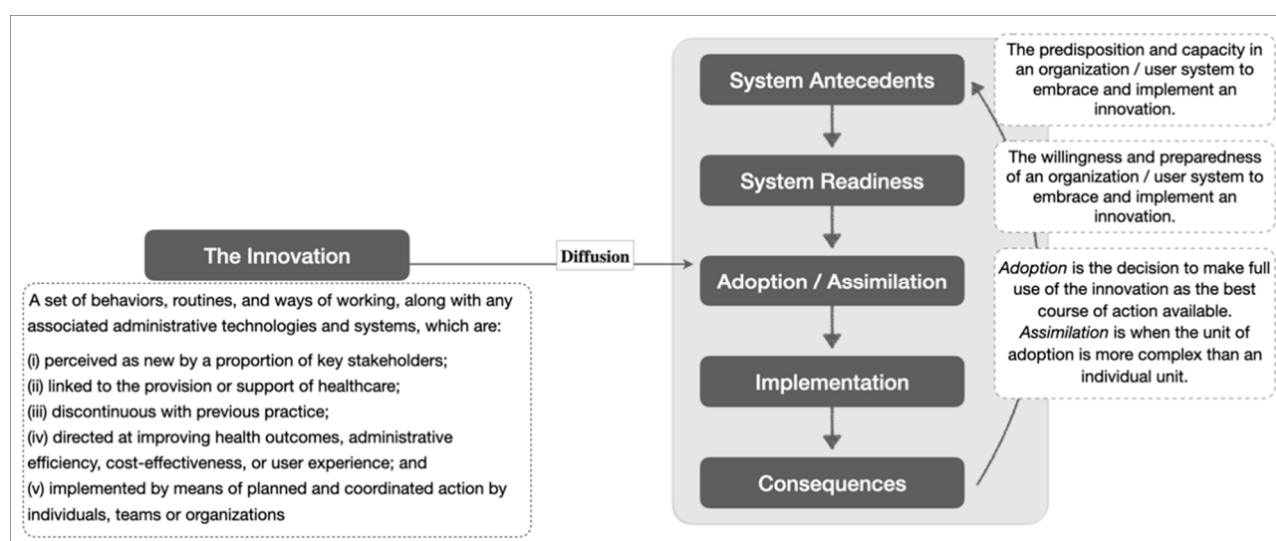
The Innovation

A set of behaviors, routines, and ways of working, along with any associated administrative technologies and systems, which are:

(i) perceived as new by a proportion of key stakeholders;
(ii) linked to the provision or support of healthcare;
(iii) discontinuous with previous practice;
(iv) directed at improving health outcomes, administrative efficiency, cost-effectiveness, or user experience; and
(v) implemented by means of planned and coordinated action by individuals, teams or organizations

Diffusion

System Antecedents

System Readiness

Adoption / Assimilation

Implementation

Consequences

The predisposition and capacity in an organization / user system to embrace and implement an innovation.

The willingness and preparedness of an organization / user system to embrace and implement an innovation.

*Adoption* is the decision to make full use of the innovation as the best course of action available. *Assimilation* is when the unit of adoption is more complex than an individual unit.